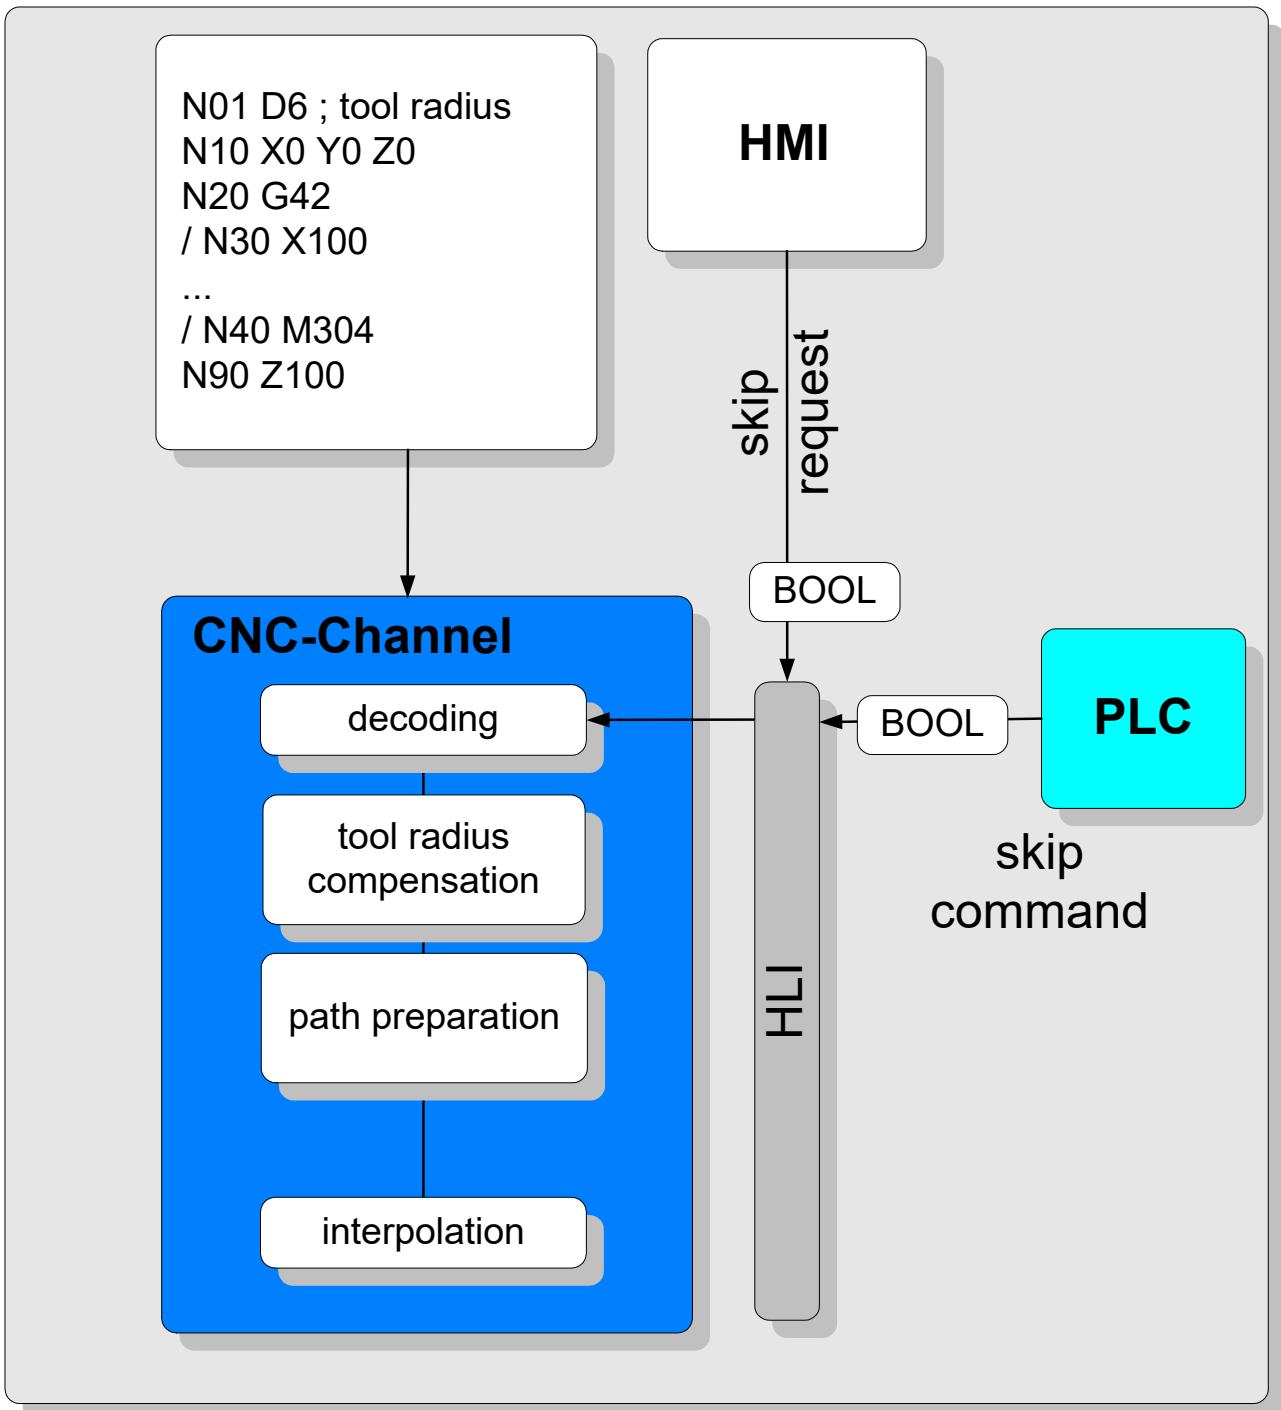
N01 D6 ; tool radius
N10 X0 Y0 Z0
N20 G42
/ N30 X100
...
/ N40 M304
N90 Z100

HMI

skip request

BOOL

CNC-Channel

decoding

tool radius compensation

path preparation

interpolation

HLI

BOOL

PLC

skip command